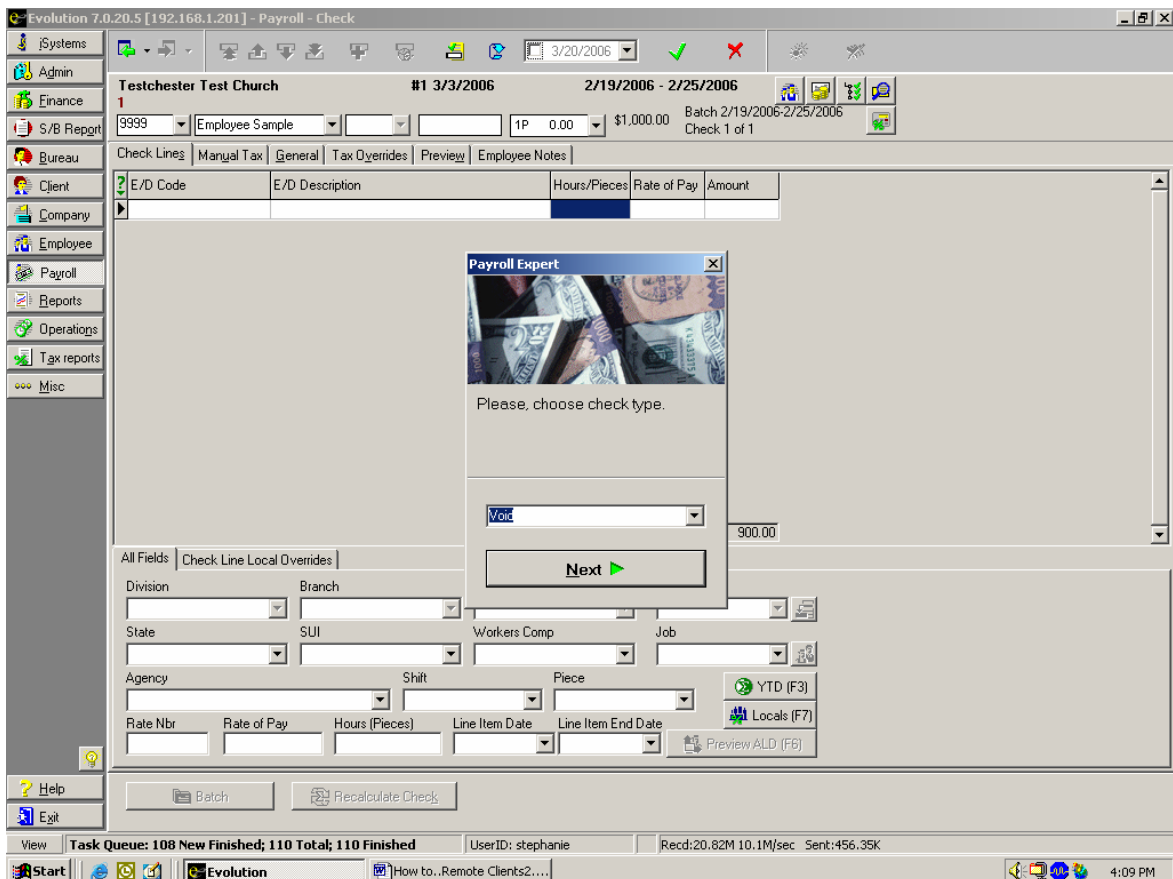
Evolution 7.0.20.5 [192.168.1.201] - Payroll - Check

iSystems
Admin
Finance
S/B Report
Bureau
Client
Company
Employee
Payroll
Reports
Operations
Tax reports
Misc

3/20/2006

Testchester Test Church
1
#1 3/3/2006
2/19/2006 - 2/25/2006
9999
Employee Sample
1P
0.00
$1,000.00
Batch 2/19/2006-2/25/2006
Check 1 of 1

Check Lines | Manual Tax | General | Tax Overrides | Preview | Employee Notes

| E/D Code | E/D Description | Hours/Pieces | Rate of Pay | Amount |
|---|---|---|---|---|
| | | | | |

900.00

Payroll Expert
Please, choose check type.
Void
Next

All Fields | Check Line Local Overrides
Division
Branch
State
SUI
Workers Comp
Job
Agency
Shift
Piece
YTD (F3)
Locals (F7)
Rate Nbr
Rate of Pay
Hours (Pieces)
Line Item Date
Line Item End Date
Preview ALD (F6)

Help
Exit
Batch
Recalculate Check

View
Task Queue: 108 New Finished; 110 Total; 110 Finished
UserID: stephanie
Recd:20.82M 10.1M/sec Sent:456.35K

Start
Evolution
How to..Remote Clients2....
4:09 PM